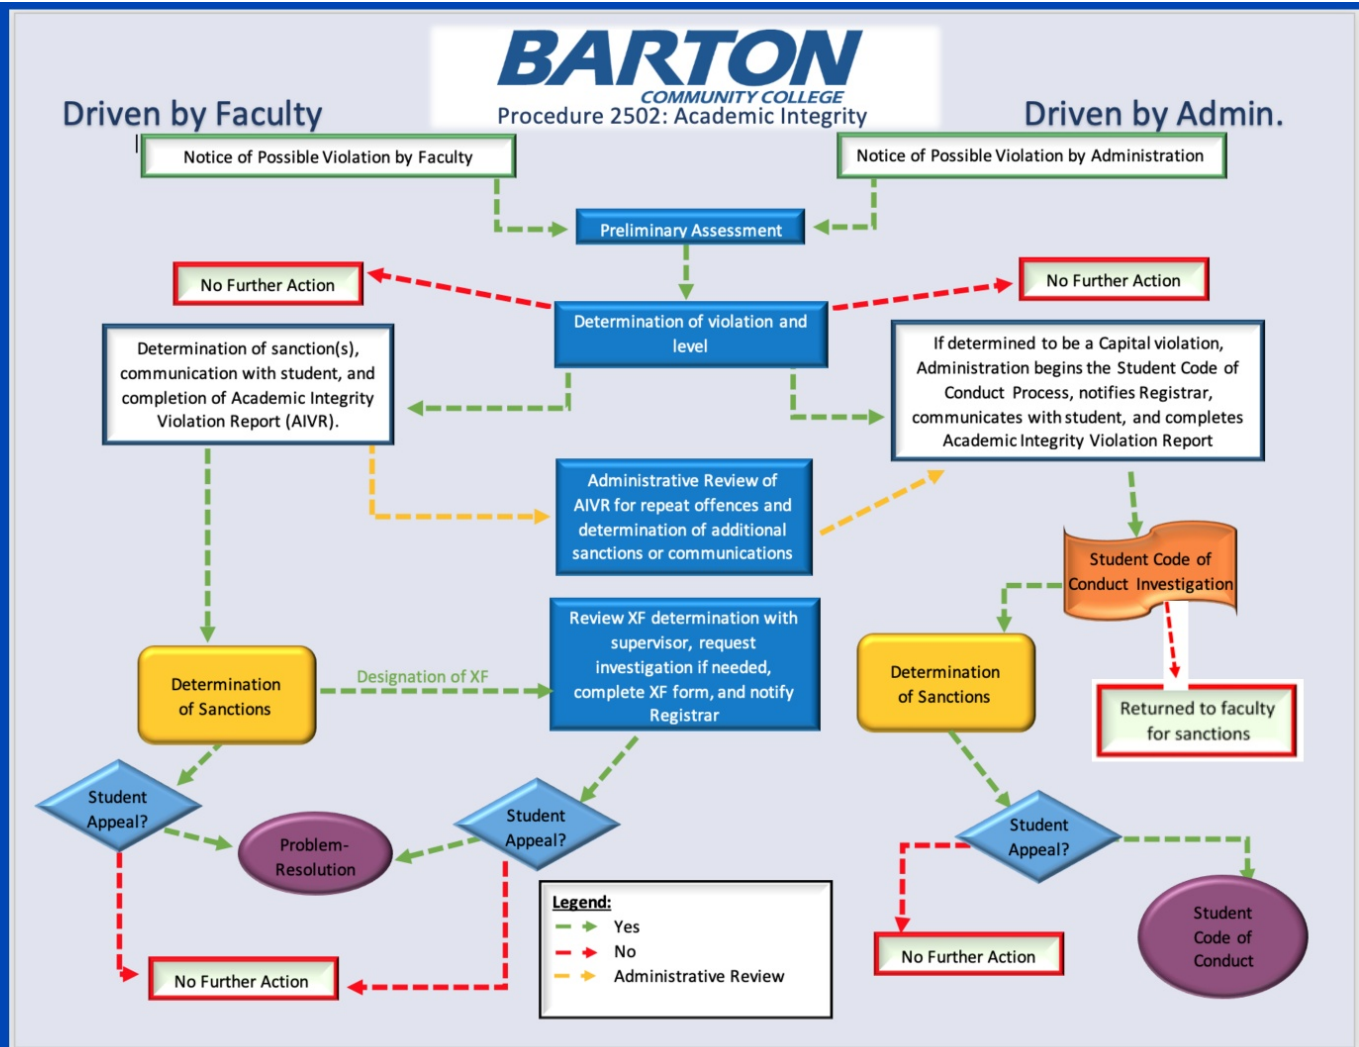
BARTON
COMMUNITY COLLEGE
Procedure 2502: Academic Integrity

Driven by Faculty

Driven by Admin.

Notice of Possible Violation by Faculty

Notice of Possible Violation by Administration

Preliminary Assessment

No Further Action

No Further Action

Determination of violation and level

Determination of sanction(s), communication with student, and completion of Academic Integrity Violation Report (AIVR).

If determined to be a Capital violation, Administration begins the Student Code of Conduct Process, notifies Registrar, communicates with student, and completes Academic Integrity Violation Report

Administrative Review of AIVR for repeat offences and determination of additional sanctions or communications

Student Code of Conduct Investigation

Review XF determination with supervisor, request investigation if needed, complete XF form, and notify Registrar

Determination of Sanctions

Designation of XF

Determination of Sanctions

Returned to faculty for sanctions

Student Appeal?

Problem-Resolution

Student Appeal?

Student Appeal?

Legend:
Yes
No
Administrative Review

No Further Action

No Further Action

Student Code of Conduct